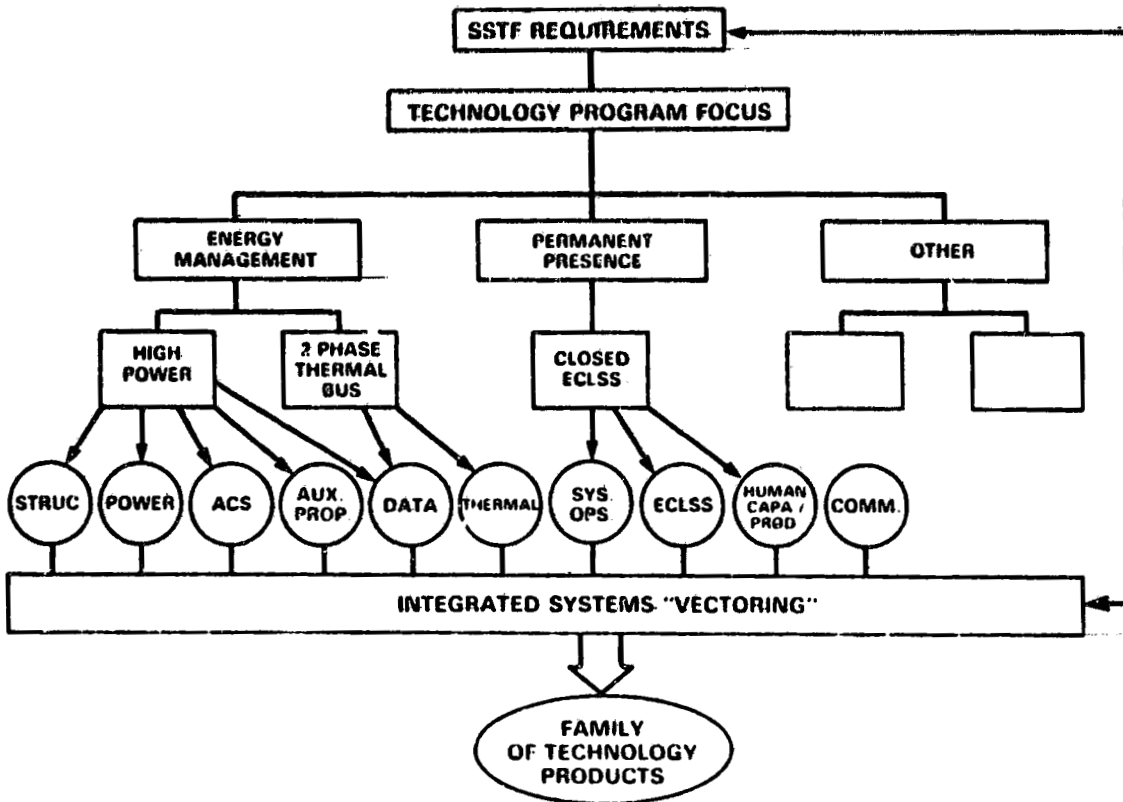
SSTF REQUIREMENTS

TECHNOLOGY PROGRAM FOCUS

ENERGY MANAGEMENT

PERMANENT PRESENCE

OTHER

HIGH POWER

2 PHASE THERMAL BUS

CLOSED ECLSS

STRUC

POWER

ACS

AUX. PROP

DATA

THERMAL

SYS. OPS.

ECLSS

HUMAN CAPA / PROD

COMM.

INTEGRATED SYSTEMS "VECTORING"

FAMILY OF TECHNOLOGY PRODUCTS